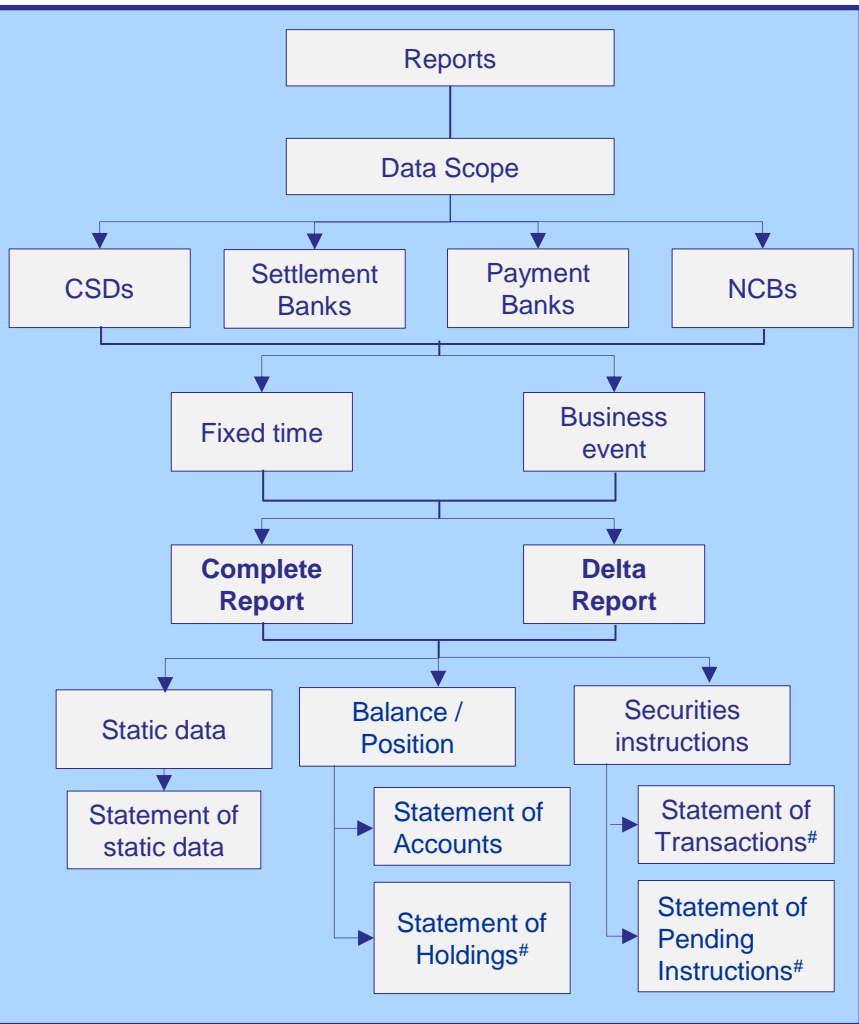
Reports

Data Scope

CSDs

Settlement Banks

Payment Banks

NCBs

Fixed time

Business event

**Complete Report**

**Delta Report**

Static data

Statement of static data

Balance / Position

Statement of Accounts

Statement of Holdings$^{\#}$

Securities instructions

Statement of Transactions$^{\#}$

Statement of Pending Instructions$^{\#}$